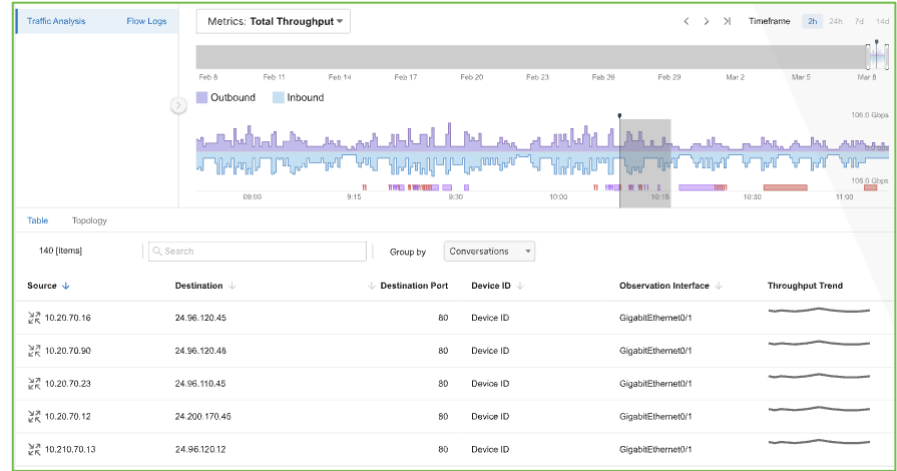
Traffic Analysis Flow Logs

Metrics: Total Throughput

Timeframe 2h 24h 7d 14d

Feb 8 Feb 11 Feb 14 Feb 17 Feb 20 Feb 23 Feb 26 Feb 29 Mar 2 Mar 5 Mar 8

Outbound Inbound

106.0 Gbps

106.0 Gbps

09:00 9:15 9:30 10:00 10:15 10:30 11:00

Table Topology

140 [Items]

Search

Group by Conversations

| Source | Destination | Destination Port | Device ID | Observation Interface | Throughput Trend |
|---|---|---|---|---|---|
| 10.20.70.16 | 24.96.120.45 | 80 | Device ID | GigabitEthernet0/1 | |
| 10.20.70.90 | 24.96.120.48 | 80 | Device ID | GigabitEthernet0/1 | |
| 10.20.70.23 | 24.96.110.45 | 80 | Device ID | GigabitEthernet0/1 | |
| 10.20.70.12 | 24.200.170.45 | 80 | Device ID | GigabitEthernet0/1 | |
| 10.210.70.13 | 24.96.120.12 | 80 | Device ID | GigabitEthernet0/1 | |